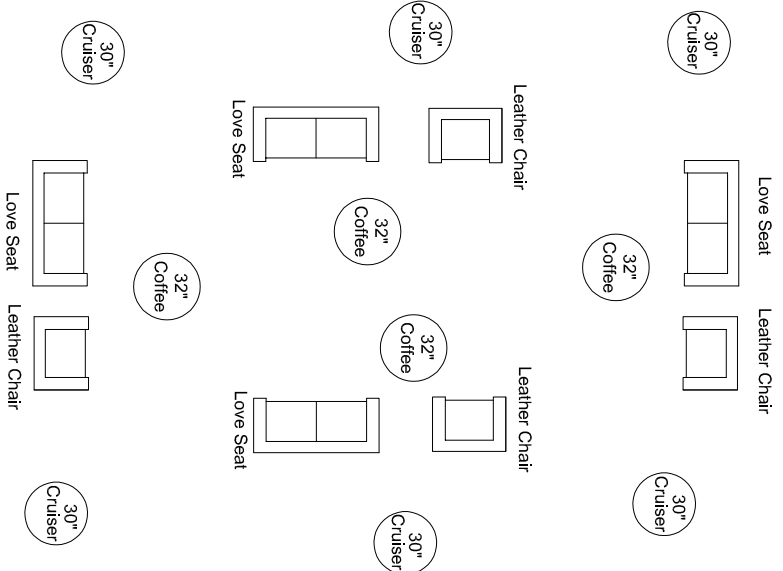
30"
Cruiser

30"
Cruiser

30"
Cruiser

Love Seat

Leather Chair

Love Seat

32"
Coffee

Love Seat

32"
Coffee

32"
Coffee

Leather Chair

32"
Coffee

Leather Chair

Love Seat

Leather Chair

30"
Cruiser

30"
Cruiser

30"
Cruiser